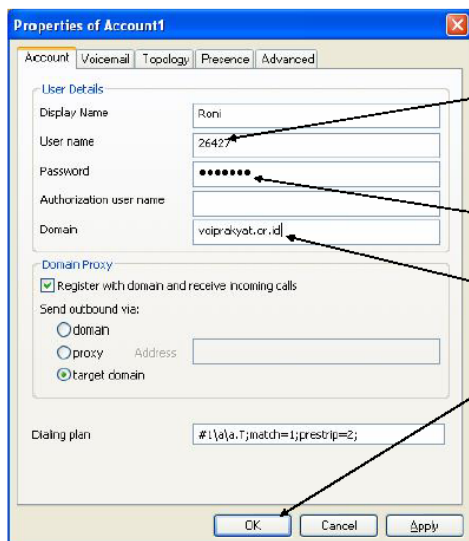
Properties of Account1

Account | Voicemail | Topology | Presence | Advanced

User Details

Display Name | Roni

User name | 26427

Password | •••••••

Authorization user name

Domain | voiprakyat.or.id

Domain Proxy

Register with domain and receive incoming calls

Send outbound via:

domain

proxy Address

target domain

Dialing plan | #1\a\a.T;match=1;prestrip=2;

OK | Cancel | Apply